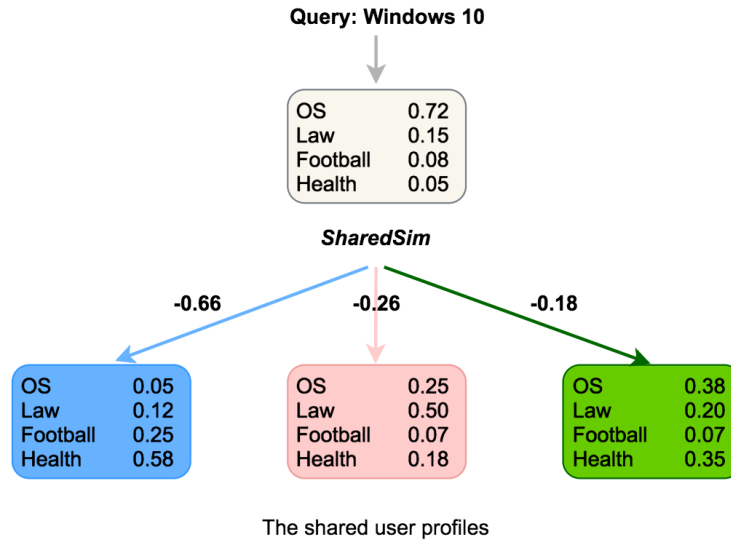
Query: Windows 10

| OS | 0.72 |
|---|---|
| Law | 0.15 |
| Football | 0.08 |
| Health | 0.05 |

*SharedSim*

-0.66

-0.26

-0.18

| OS | 0.05 |
|---|---|
| Law | 0.12 |
| Football | 0.25 |
| Health | 0.58 |

| OS | 0.25 |
|---|---|
| Law | 0.50 |
| Football | 0.07 |
| Health | 0.18 |

| OS | 0.38 |
|---|---|
| Law | 0.20 |
| Football | 0.07 |
| Health | 0.35 |

The shared user profiles